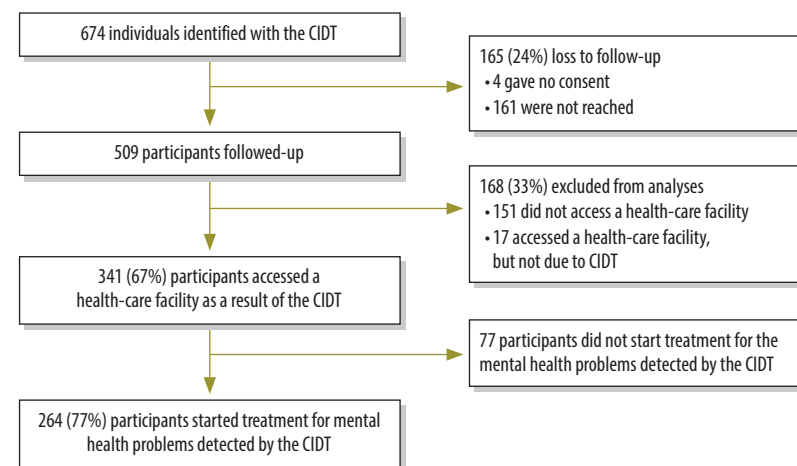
674 individuals identified with the CIDT

165 (24%) loss to follow-up
• 4 gave no consent
• 161 were not reached

509 participants followed-up

168 (33%) excluded from analyses
• 151 did not access a health-care facility
• 17 accessed a health-care facility, but not due to CIDT

341 (67%) participants accessed a health-care facility as a result of the CIDT

77 participants did not start treatment for the mental health problems detected by the CIDT

264 (77%) participants started treatment for mental health problems detected by the CIDT